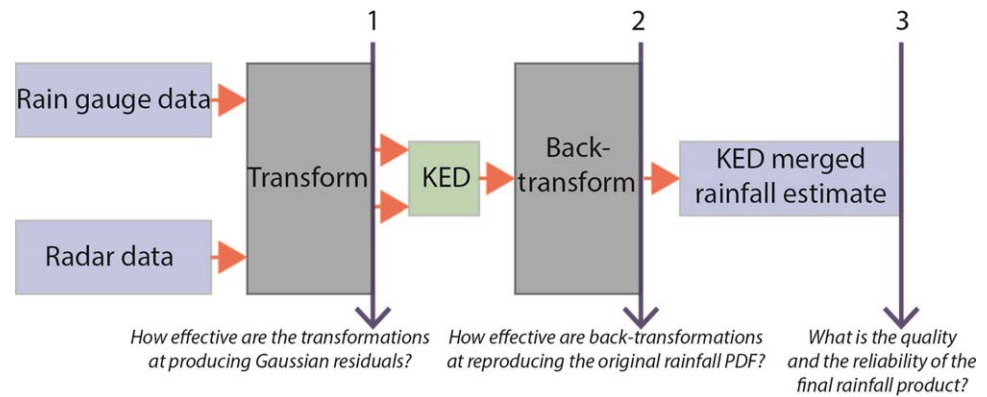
1

2

3

Rain gauge data

Radar data

Transform

KED

Back-transform

KED merged rainfall estimate

How effective are the transformations at producing Gaussian residuals?

How effective are back-transformations at reproducing the original rainfall PDF?

What is the quality and the reliability of the final rainfall product?